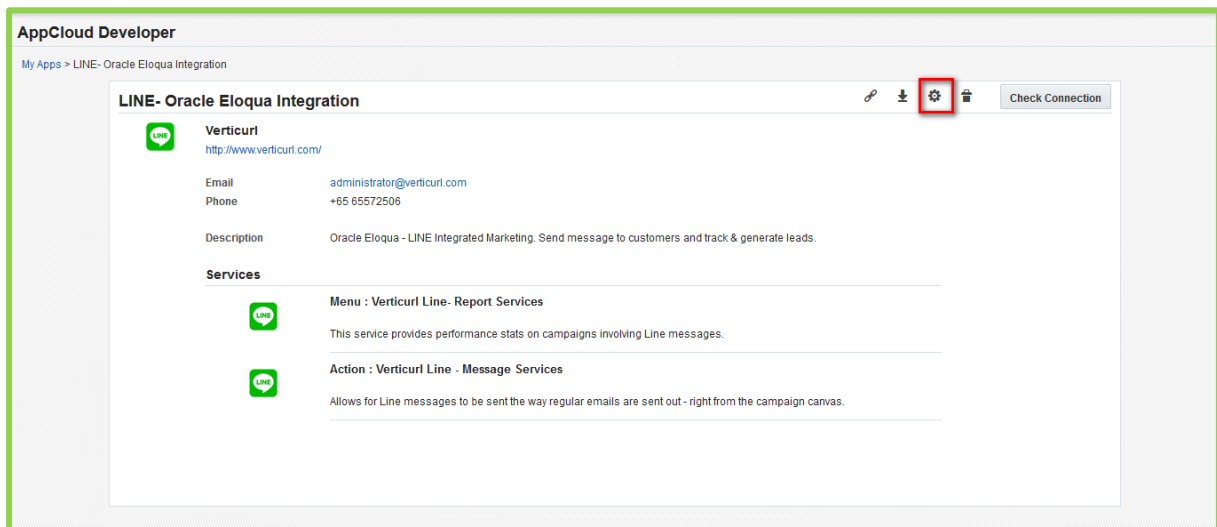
AppCloud Developer

My Apps > LINE- Oracle Eloqua Integration

LINE- Oracle Eloqua Integration

Check Connection

LINE

Verticurl
http://www.verticurl.com/

| | |
|---|---|
| Email | administrator@verticurl.com |
| Phone | +65 65572506 |
| Description | Oracle Eloqua - LINE Integrated Marketing. Send message to customers and track & generate leads. |

Services

LINE

Menu : Verticurl Line- Report Services

This service provides performance stats on campaigns involving Line messages.

LINE

Action : Verticurl Line - Message Services

Allows for Line messages to be sent the way regular emails are sent out - right from the campaign canvas.